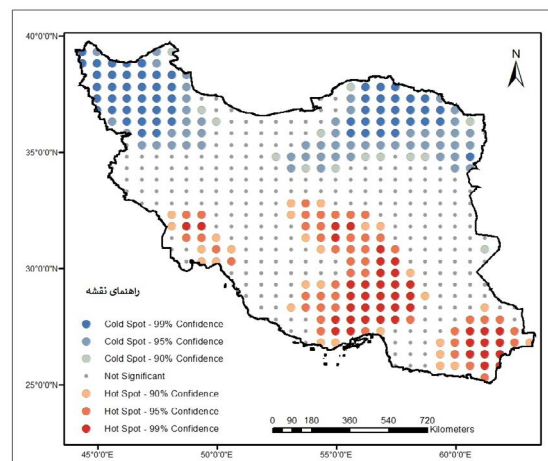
40°0'0"N
35°0'0"N
30°0'0"N
25°0'0"N
N
راهنمای نقشه
Cold Spot - 99% Confidence
Cold Spot - 95% Confidence
Cold Spot - 90% Confidence
Not Significant
Hot Spot - 90% Confidence
Hot Spot - 95% Confidence
Hot Spot - 99% Confidence
0 90 180 360 540 720
Kilometers
45°0'0"E 50°0'0"E 55°0'0"E 60°0'0"E